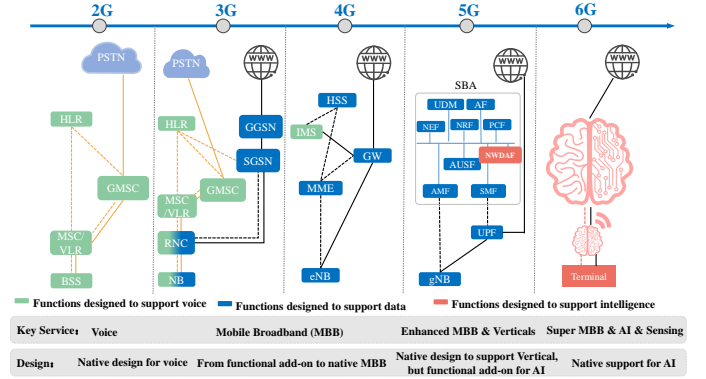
2G
3G
4G
5G
6G

PSTN
HLR
GMSC
MSC/ VLR
BSS

PSTN
www
HLR
GGSN
SGSN
MSC /VLR
GMSC
RNC
NB

www
HSS
IMS
GW
MME
eNB

SBA
www
UDM
AF
NEF
NRF
PCF
AUSF
NWDAF
AMF
SMF
UPF
gNB

www
Terminal

Functions designed to support voice
Functions designed to support data
Functions designed to support intelligence

| Key Service: | Voice | Mobile Broadband (MBB) | Enhanced MBB & Verticals | Super MBB & AI & Sensing |
|---|---|---|---|---|
| Design: | Native design for voice | From functional add-on to native MBB | Native design to support Vertical, but functional add-on for AI | Native support for AI |